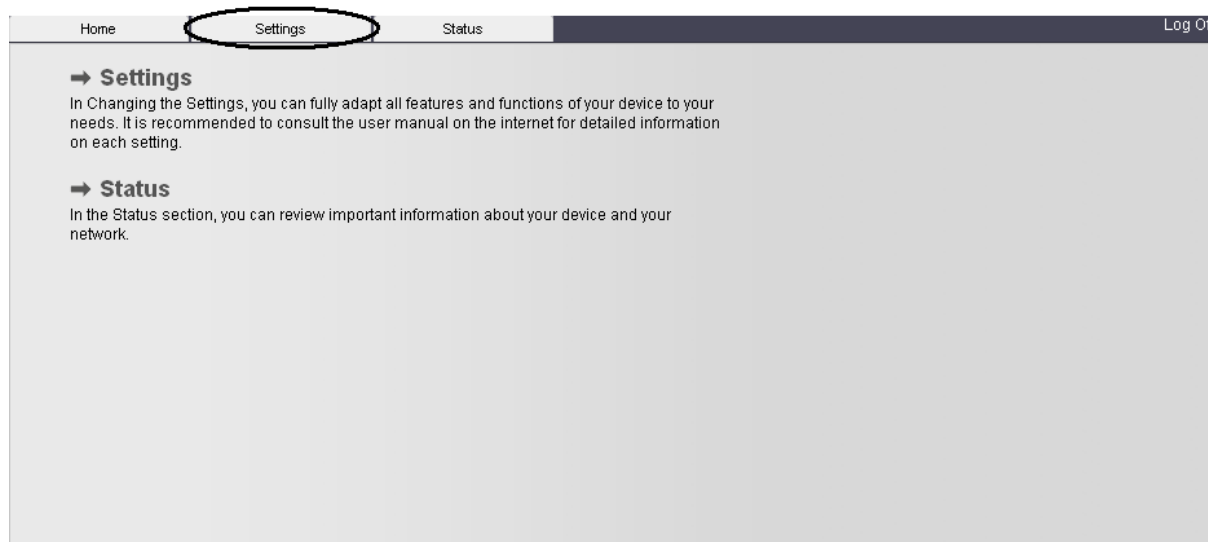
Home Settings Status Log O

→ Settings
In Changing the Settings, you can fully adapt all features and functions of your device to your needs. It is recommended to consult the user manual on the internet for detailed information on each setting.

→ Status
In the Status section, you can review important information about your device and your network.